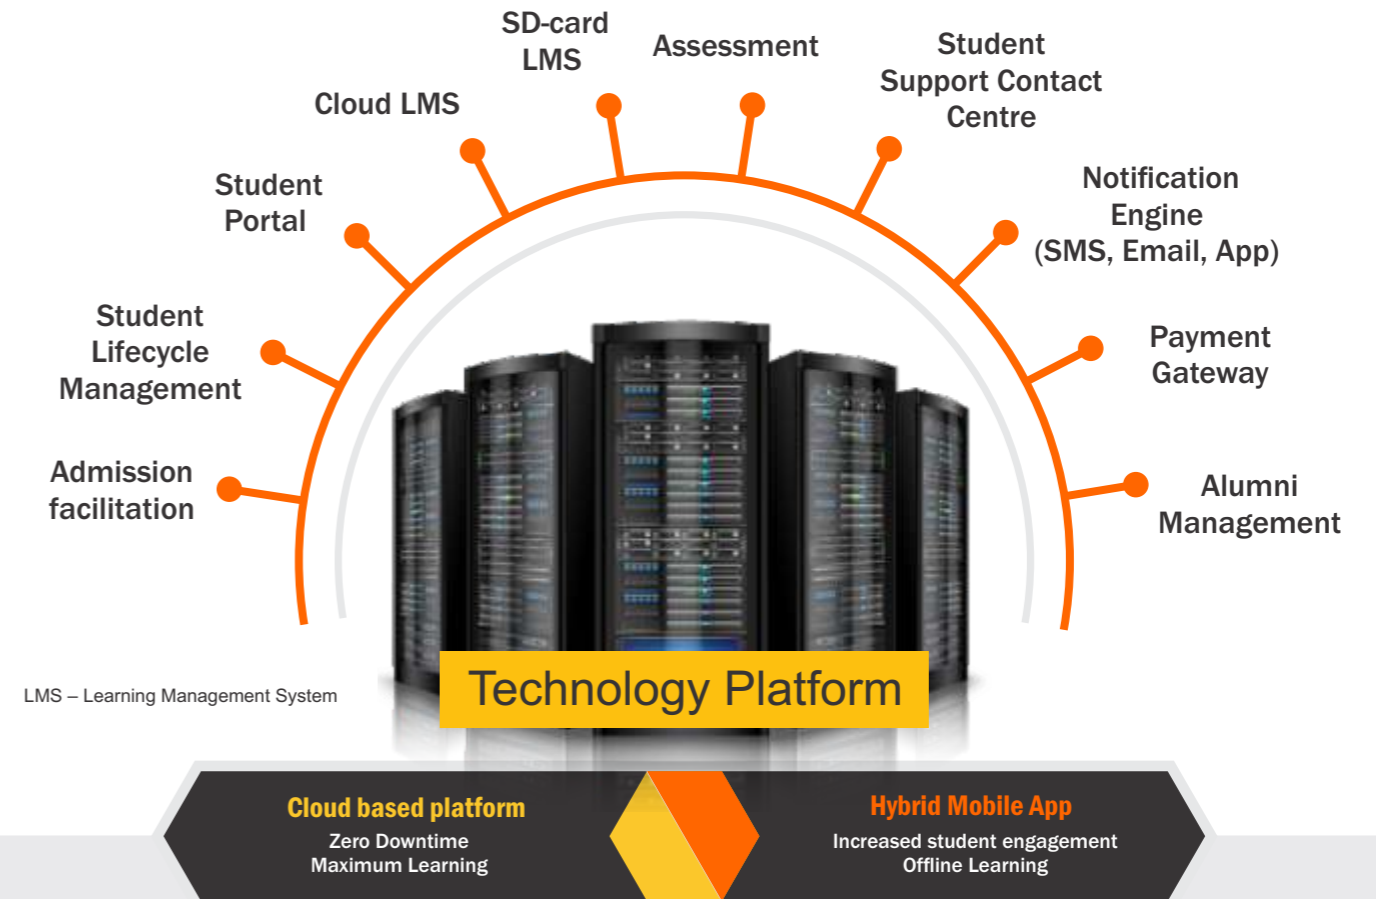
Admission facilitation

Student Lifecycle Management

Student Portal

Cloud LMS

SD-card LMS

Assessment

Student Support Contact Centre

Notification Engine (SMS, Email, App)

Payment Gateway

Alumni Management

LMS – Learning Management System

Technology Platform

Cloud based platform
Zero Downtime
Maximum Learning

Hybrid Mobile App
Increased student engagement
Offline Learning